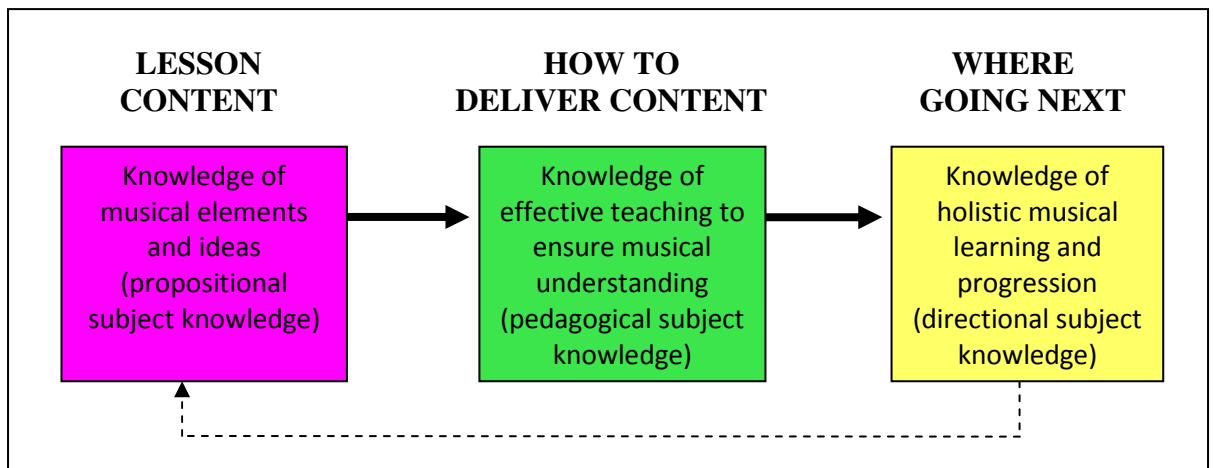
LESSON CONTENT

HOW TO DELIVER CONTENT

WHERE GOING NEXT

Knowledge of musical elements and ideas (propositional subject knowledge)

Knowledge of effective teaching to ensure musical understanding (pedagogical subject knowledge)

Knowledge of holistic musical learning and progression (directional subject knowledge)